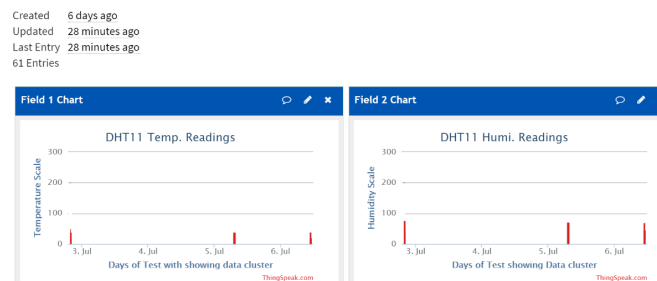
Created 6 days ago
Updated 28 minutes ago
Last Entry 28 minutes ago
61 Entries

Field 1 Chart

DHT11 Temp. Readings

300
200
100
0

Temperature Scale

3. Jul
4. Jul
5. Jul
6. Jul

Days of Test with showing data cluster

ThingSpeak.com

Field 2 Chart

DHT11 Humi. Readings

300
200
100
0

Humidity Scale

3. Jul
4. Jul
5. Jul
6. Jul

Days of Test showing Data cluster

ThingSpeak.com